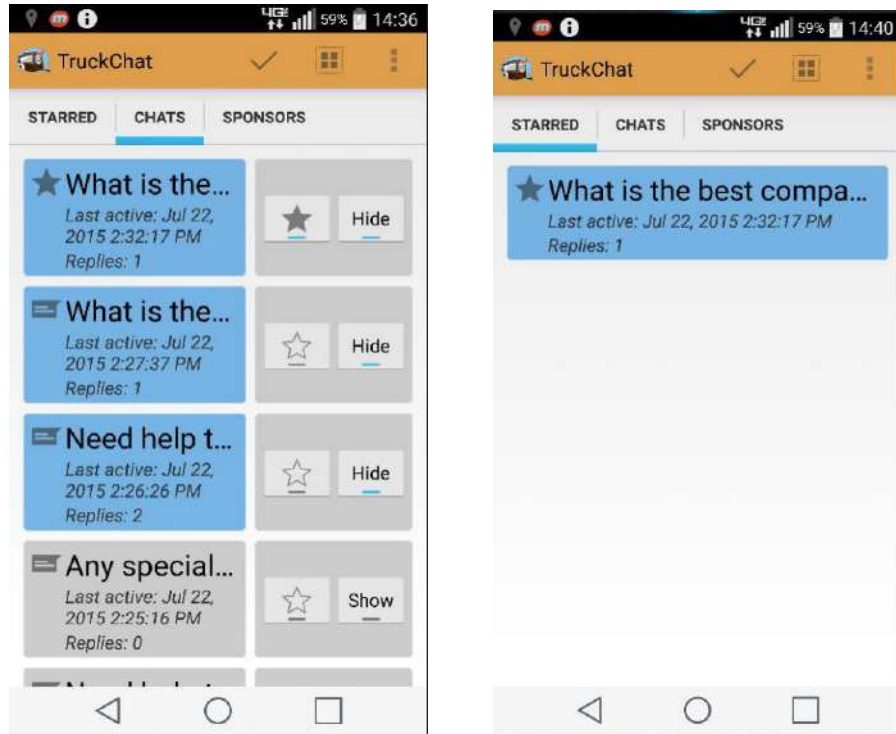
4G 59% 14:36

TruckChat

STARRED CHATS SPONSORS

What is the...
Last active: Jul 22, 2015 2:32:17 PM
Replies: 1

Hide

What is the...
Last active: Jul 22, 2015 2:27:37 PM
Replies: 1

Hide

Need help t...
Last active: Jul 22, 2015 2:26:26 PM
Replies: 2

Hide

Any special...
Last active: Jul 22, 2015 2:25:16 PM
Replies: 0

Show

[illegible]

4G 59% 14:40

TruckChat

STARRED CHATS SPONSORS

What is the best compa...
Last active: Jul 22, 2015 2:32:17 PM
Replies: 1